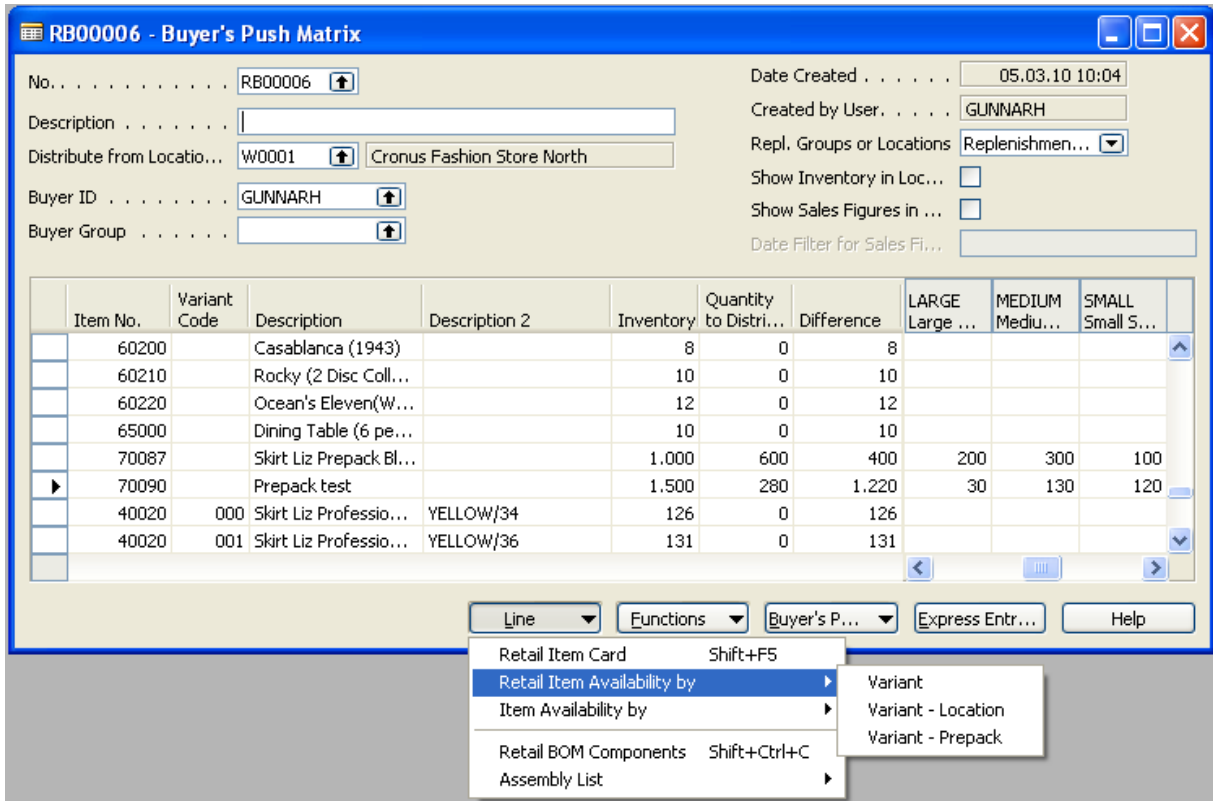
RB00006 - Buyer's Push Matrix

No. . . . . . . . . . . . . RB00006
Description . . . . . . . .
Distribute from Locatio... W0001 Cronus Fashion Store North
Buyer ID . . . . . . . . GUNNARH
Buyer Group . . . . . .

Date Created . . . . . . 05.03.10 10:04
Created by User. . . . . GUNNARH
Repl. Groups or Locations Replenishmen...
Show Inventory in Loc...
Show Sales Figures in ...
Date Filter for Sales Fi...

| Item No. | Variant Code | Description | Description 2 | Inventory | Quantity to Distri... | Difference | LARGE Large ... | MEDIUM Mediu... | SMALL Small S... |
|---|---|---|---|---|---|---|---|---|---|
| 60200 | | Casablanca (1943) | | 8 | 0 | 8 | | | |
| 60210 | | Rocky (2 Disc Coll... | | 10 | 0 | 10 | | | |
| 60220 | | Ocean's Eleven(W... | | 12 | 0 | 12 | | | |
| 65000 | | Dining Table (6 pe... | | 10 | 0 | 10 | | | |
| 70087 | | Skirt Liz Prepack Bl... | | 1.000 | 600 | 400 | 200 | 300 | 100 |
| 70090 | | Prepack test | | 1.500 | 280 | 1.220 | 30 | 130 | 120 |
| 40020 | 000 | Skirt Liz Professio... | YELLOW/34 | 126 | 0 | 126 | | | |
| 40020 | 001 | Skirt Liz Professio... | YELLOW/36 | 131 | 0 | 131 | | | |

Line | Functions | Buyer's P... | Express Entr... | Help

Retail Item Card Shift+F5
Retail Item Availability by
Item Availability by
Retail BOM Components Shift+Ctrl+C
Assembly List

Variant
Variant - Location
Variant - Prepack